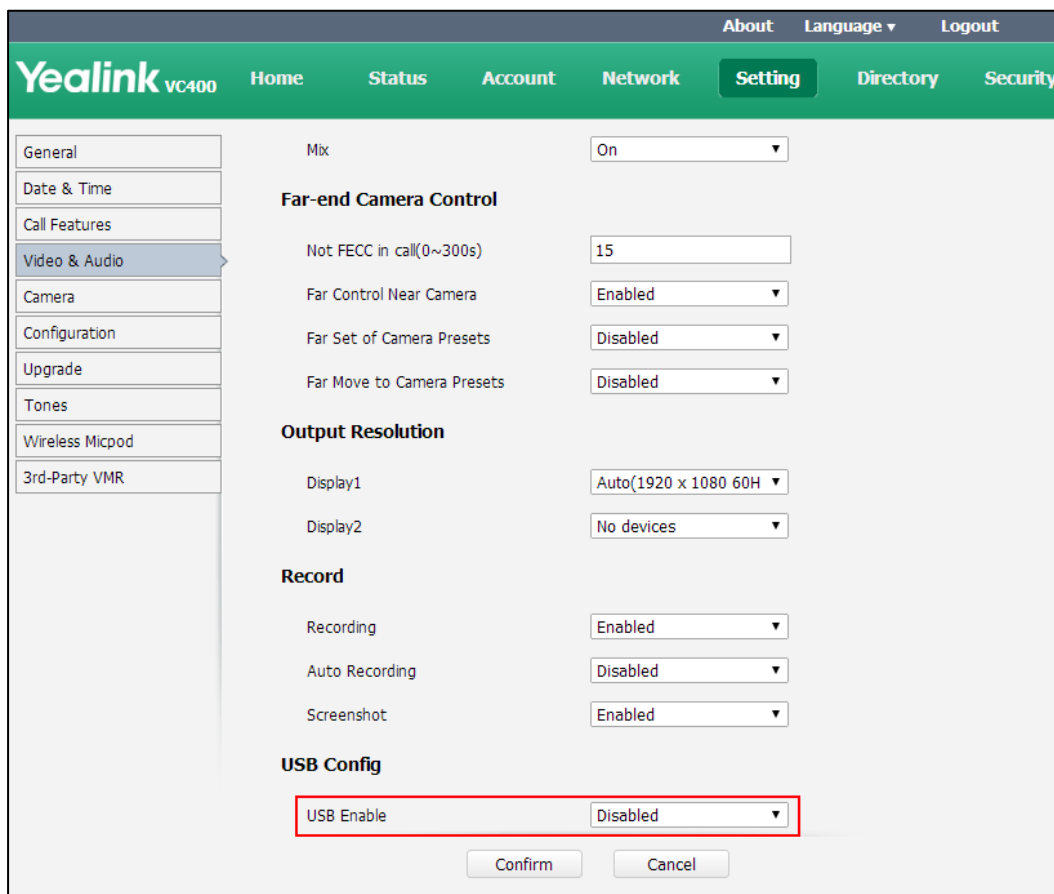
About Language ▾ Logout

Yealink VC400

Home Status Account Network Setting Directory Security

General
Date & Time
Call Features
Video & Audio
Camera
Configuration
Upgrade
Tones
Wireless Micpod
3rd-Party VMR

Mix On

Far-end Camera Control

Not FECC in call(0~300s) 15

Far Control Near Camera Enabled

Far Set of Camera Presets Disabled

Far Move to Camera Presets Disabled

Output Resolution

Display1 Auto(1920 x 1080 60H

Display2 No devices

Record

Recording Enabled

Auto Recording Disabled

Screenshot Enabled

USB Config

USB Enable Disabled

Confirm Cancel